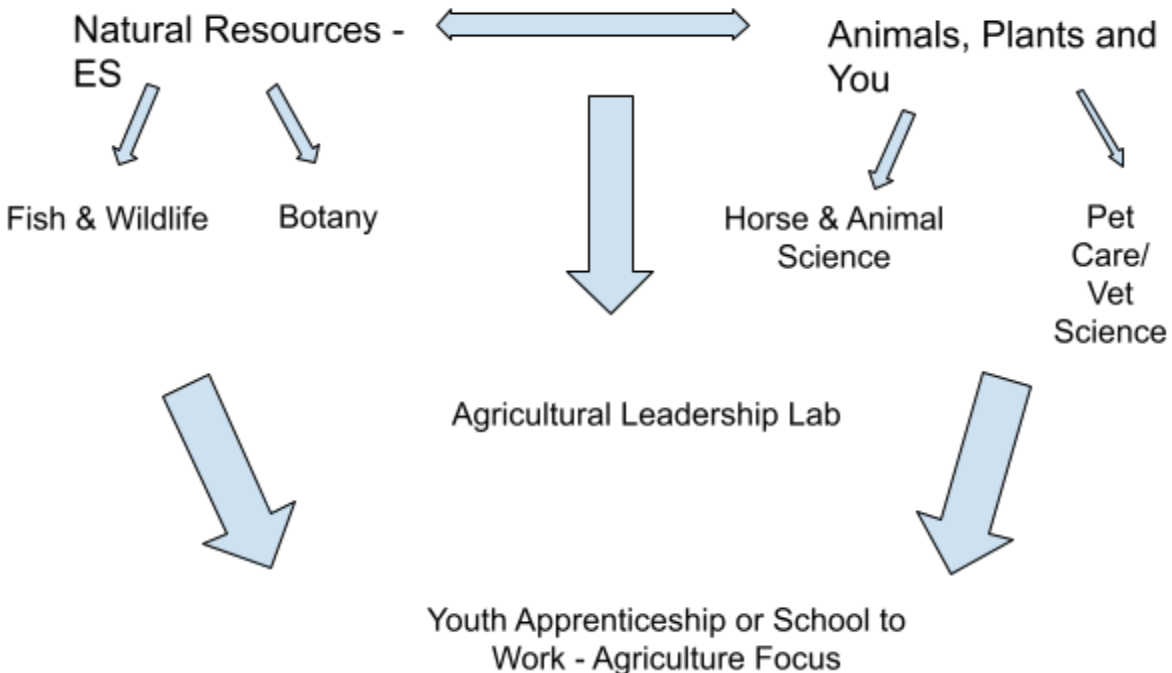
Natural Resources - ES

Animals, Plants and You

Fish & Wildlife

Botany

Horse & Animal Science

Pet Care/ Vet Science

Agricultural Leadership Lab

Youth Apprenticeship or School to Work - Agriculture Focus